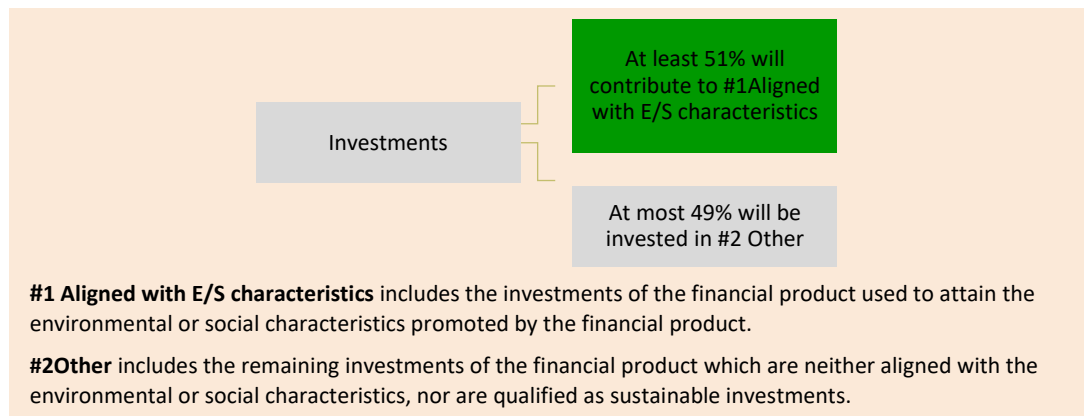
Investments

At least 51% will contribute to #1Aligned with E/S characteristics

At most 49% will be invested in #2 Other

**#1 Aligned with E/S characteristics** includes the investments of the financial product used to attain the environmental or social characteristics promoted by the financial product.

**#2Other** includes the remaining investments of the financial product which are neither aligned with the environmental or social characteristics, nor are qualified as sustainable investments.